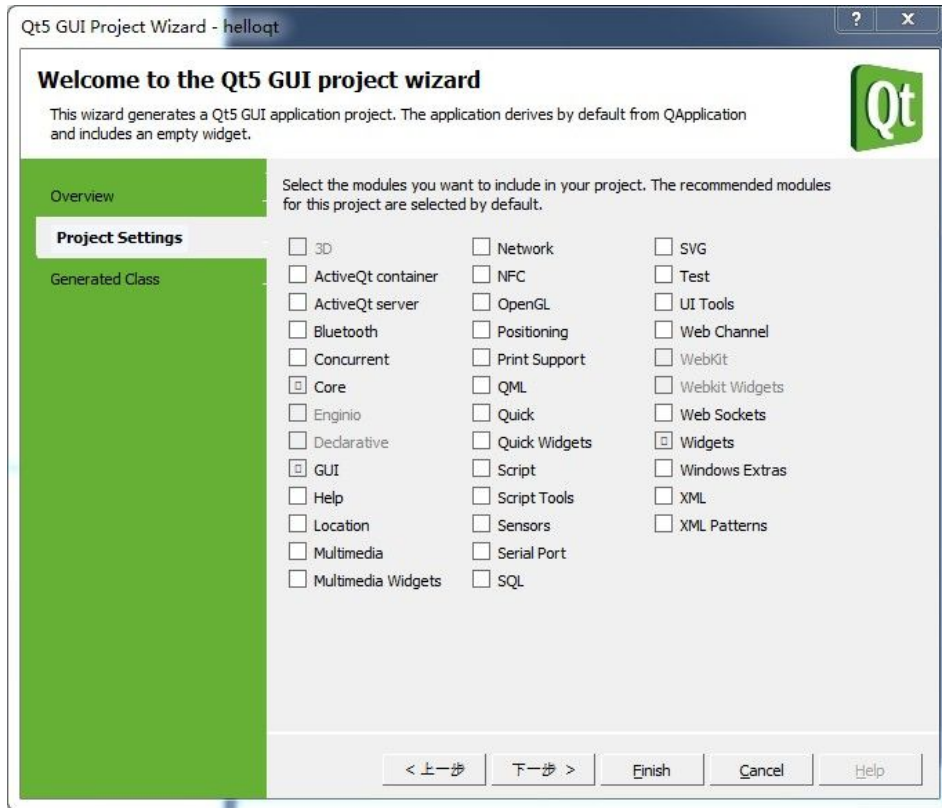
Qt5 GUI Project Wizard - helloqt

?

X

Welcome to the Qt5 GUI project wizard

This wizard generates a Qt5 GUI application project. The application derives by default from QApplication and includes an empty widget.

Qt

Overview

Project Settings

Generated Class

Select the modules you want to include in your project. The recommended modules for this project are selected by default.

3D
ActiveQt container
ActiveQt server
Bluetooth
Concurrent
Core
Enginio
Declarative
GUI
Help
Location
Multimedia
Multimedia Widgets

Network
NFC
OpenGL
Positioning
Print Support
QML
Quick
Quick Widgets
Script
Script Tools
Sensors
Serial Port
SQL

SVG
Test
UI Tools
Web Channel
WebKit
Webkit Widgets
Web Sockets
Widgets
Windows Extras
XML
XML Patterns

< 上一步

下一步 >

Finish

Cancel

Help